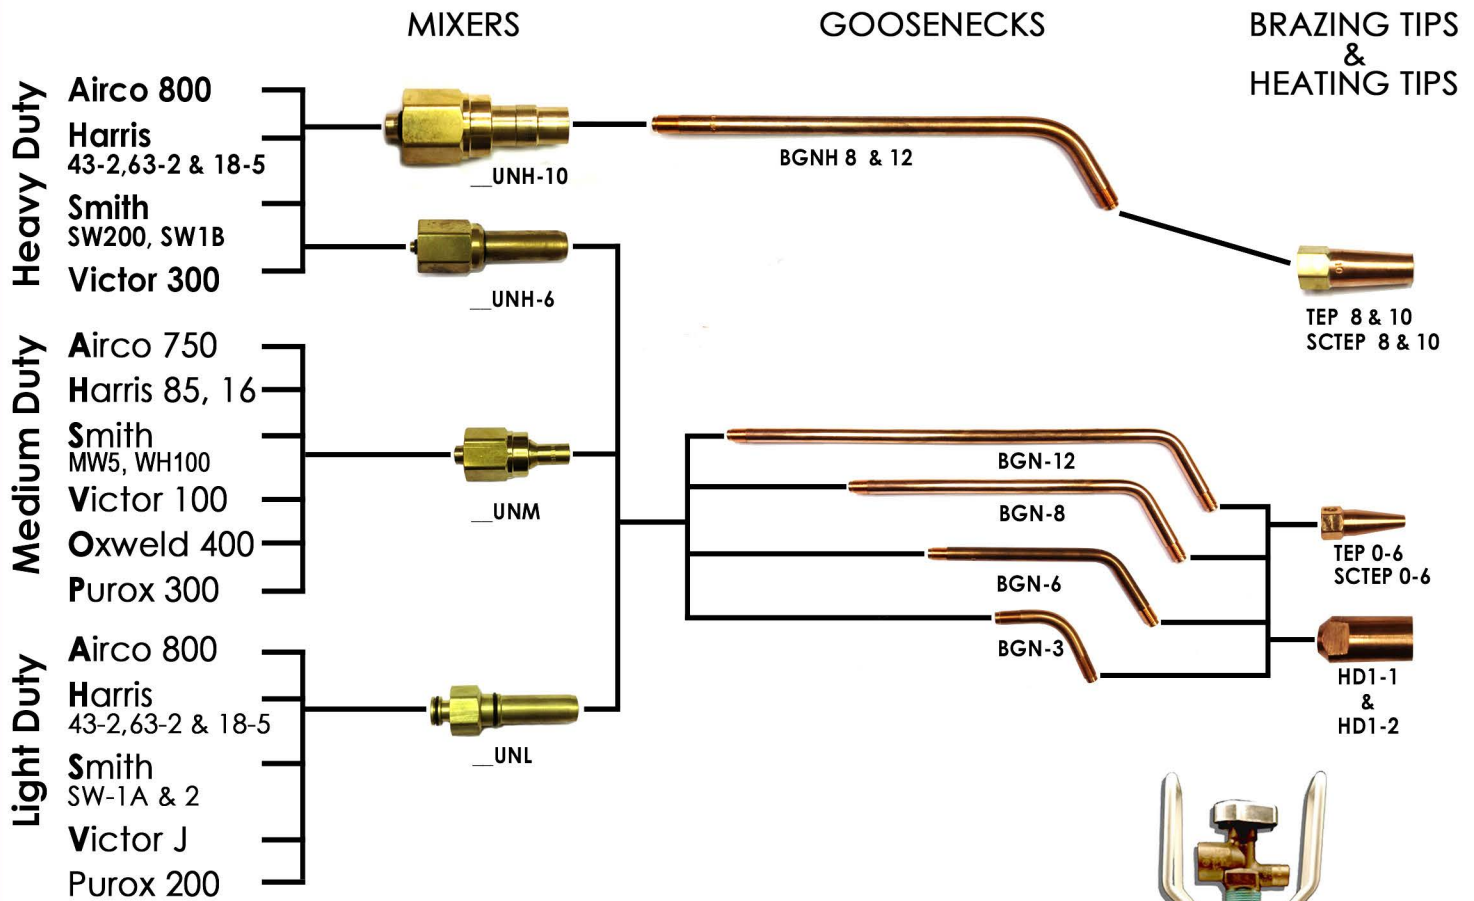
MIXERS

GOOSENECKS

BRAZING TIPS & HEATING TIPS

Heavy Duty

Airco 800

Harris 43-2,63-2 & 18-5

Smith SW200, SW1B

Victor 300

__UNH-10

BGNH 8 & 12

__UNH-6

TEP 8 & 10
SCTEP 8 & 10

Medium Duty

Airco 750

Harris 85, 16

Smith MW5, WH100

Victor 100

Oxweld 400

Purox 300

__UNM

BGN-12

BGN-8

BGN-6

BGN-3

TEP 0-6
SCTEP 0-6

HD1-1
&
HD1-2

Light Duty

Airco 800

Harris 43-2,63-2 & 18-5

Smith SW-1A & 2

Victor J

Purox 200

__UNL